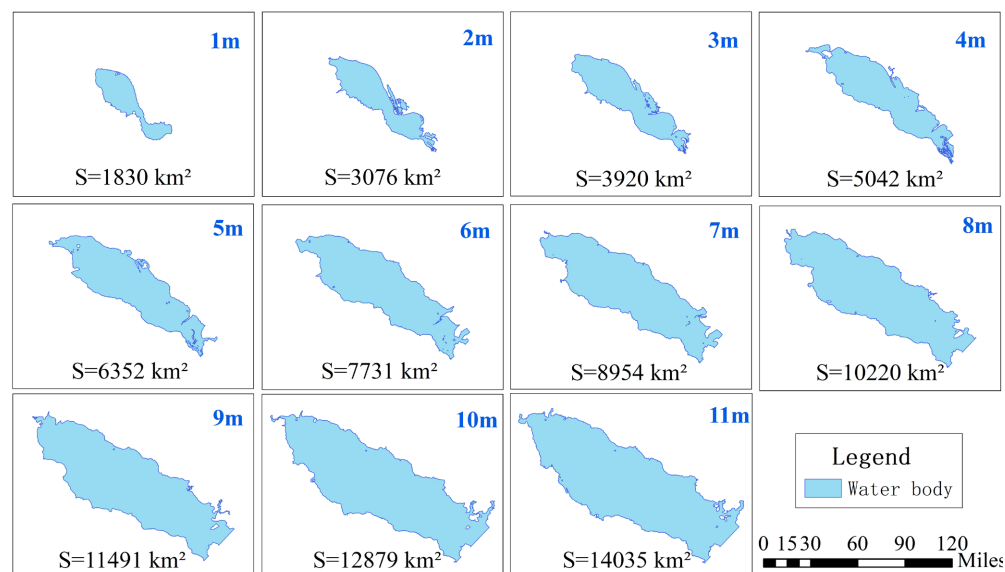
1m
S=1830 km²

2m
S=3076 km²

3m
S=3920 km²

4m
S=5042 km²

5m
S=6352 km²

6m
S=7731 km²

7m
S=8954 km²

8m
S=10220 km²

9m
S=11491 km²

10m
S=12879 km²

11m
S=14035 km²

Legend
Water body

0 15 30 60 90 120 Miles